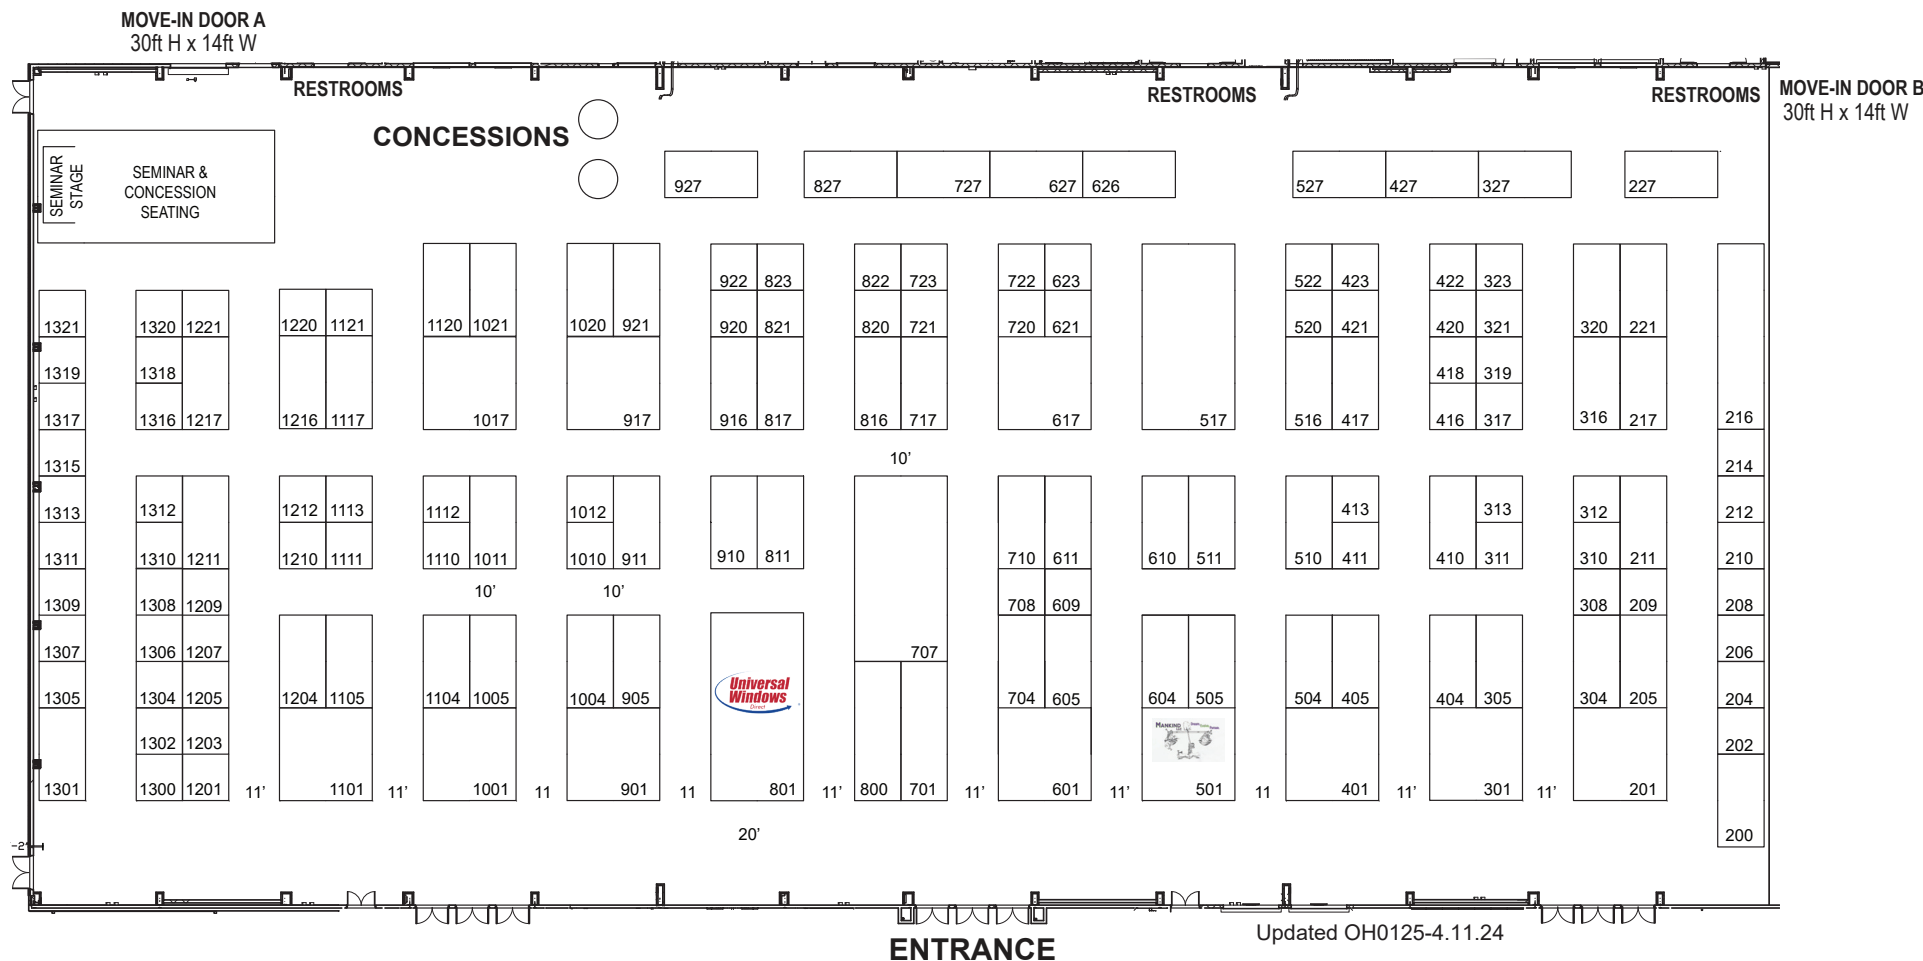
MOVE-IN DOOR A
30ft H x 14ft W

RESTROOMS

RESTROOMS

RESTROOMS

MOVE-IN DOOR B
30ft H x 14ft W

CONCESSIONS

SEMINAR STAGE

SEMINAR & CONCESSION SEATING

927 827 727 627 626 527 427 327 227

922 823 822 723 722 623 522 423 422 323

1321 1320 1221 1220 1121 1120 1021 1020 921 920 821 820 721 720 621 520 421 420 321 320 221

1319 1318 418 319

1317 1316 1217 1216 1117 1017 917 916 817 816 717 617 517 516 417 416 317 316 217 216

10'

1315 214

1313 1312 1212 1113 1112 1012 413 313 312 212

1311 1310 1211 1210 1111 1110 1011 1010 911 910 811 710 611 610 511 510 411 410 311 310 211 210

10' 10'

1309 1308 1209 708 609 308 209 208

1307 1306 1207 707 206

1305 1304 1205 1204 1105 1104 1005 1004 905 704 605 604 505 504 405 404 305 304 205 204

Universal Windows Direct

1302 1203 202

1301 1300 1201 11' 1101 11' 1001 11 901 11 801 11' 800 701 11' 601 11' 501 11 401 11' 301 11' 201

20'

200

ENTRANCE

Updated OH0125-4.11.24